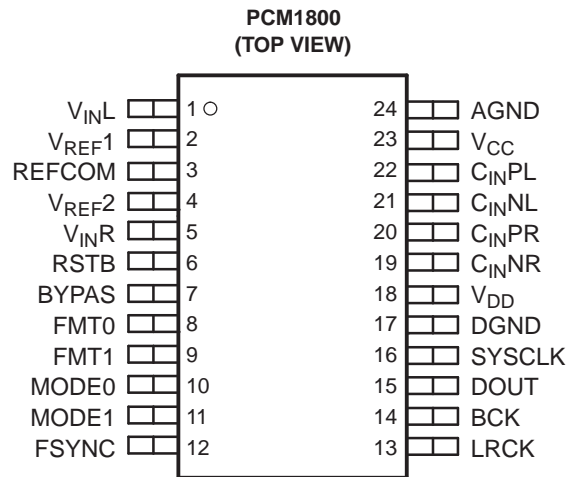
PCM1800
(TOP VIEW)

$V_{IN}L$ 1
$V_{REF}1$ 2
REFCOM 3
$V_{REF}2$ 4
$V_{IN}R$ 5
RSTB 6
BYPAS 7
FMT0 8
FMT1 9
MODE0 10
MODE1 11
FSYNC 12

24 AGND
23 $V_{CC}$
22 $C_{IN}PL$
21 $C_{IN}NL$
20 $C_{IN}PR$
19 $C_{IN}NR$
18 $V_{DD}$
17 DGND
16 SYSCLK
15 DOUT
14 BCK
13 LRCK